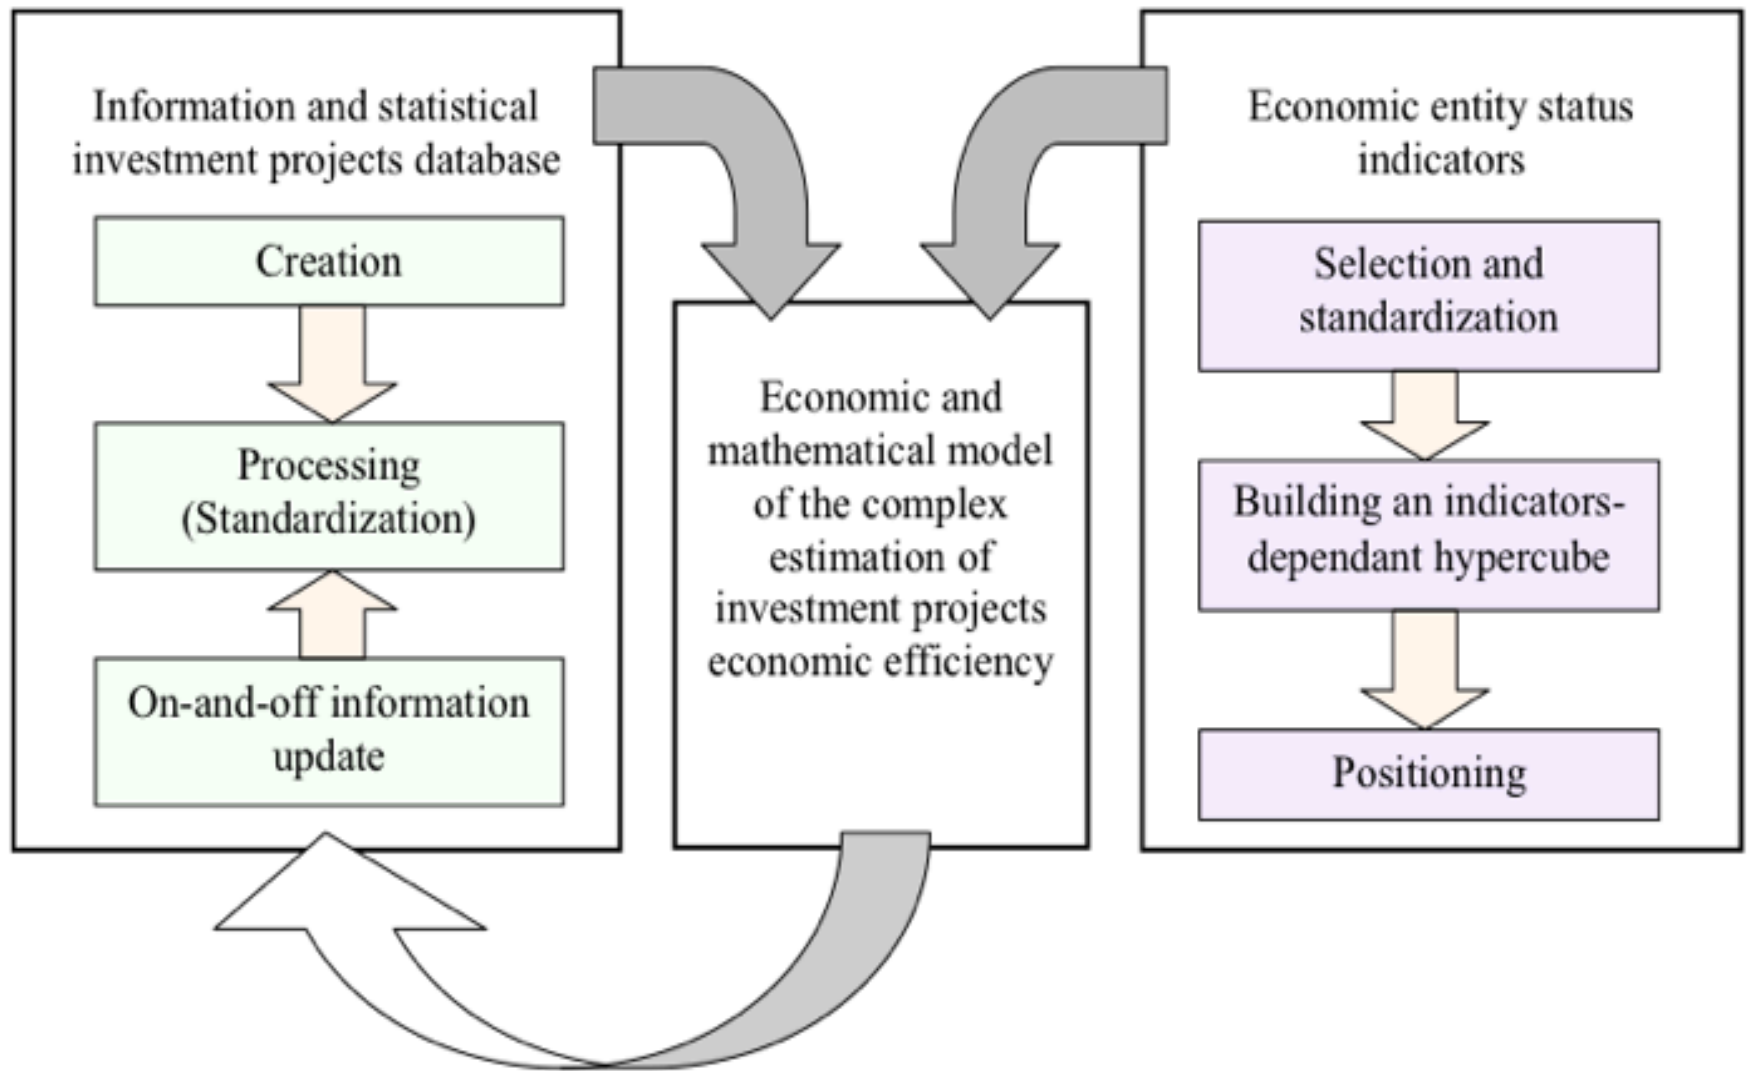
Information and statistical investment projects database

Creation

Processing (Standardization)

On-and-off information update

Economic and mathematical model of the complex estimation of investment projects economic efficiency

Economic entity status indicators

Selection and standardization

Building an indicators-dependant hypercube

Positioning